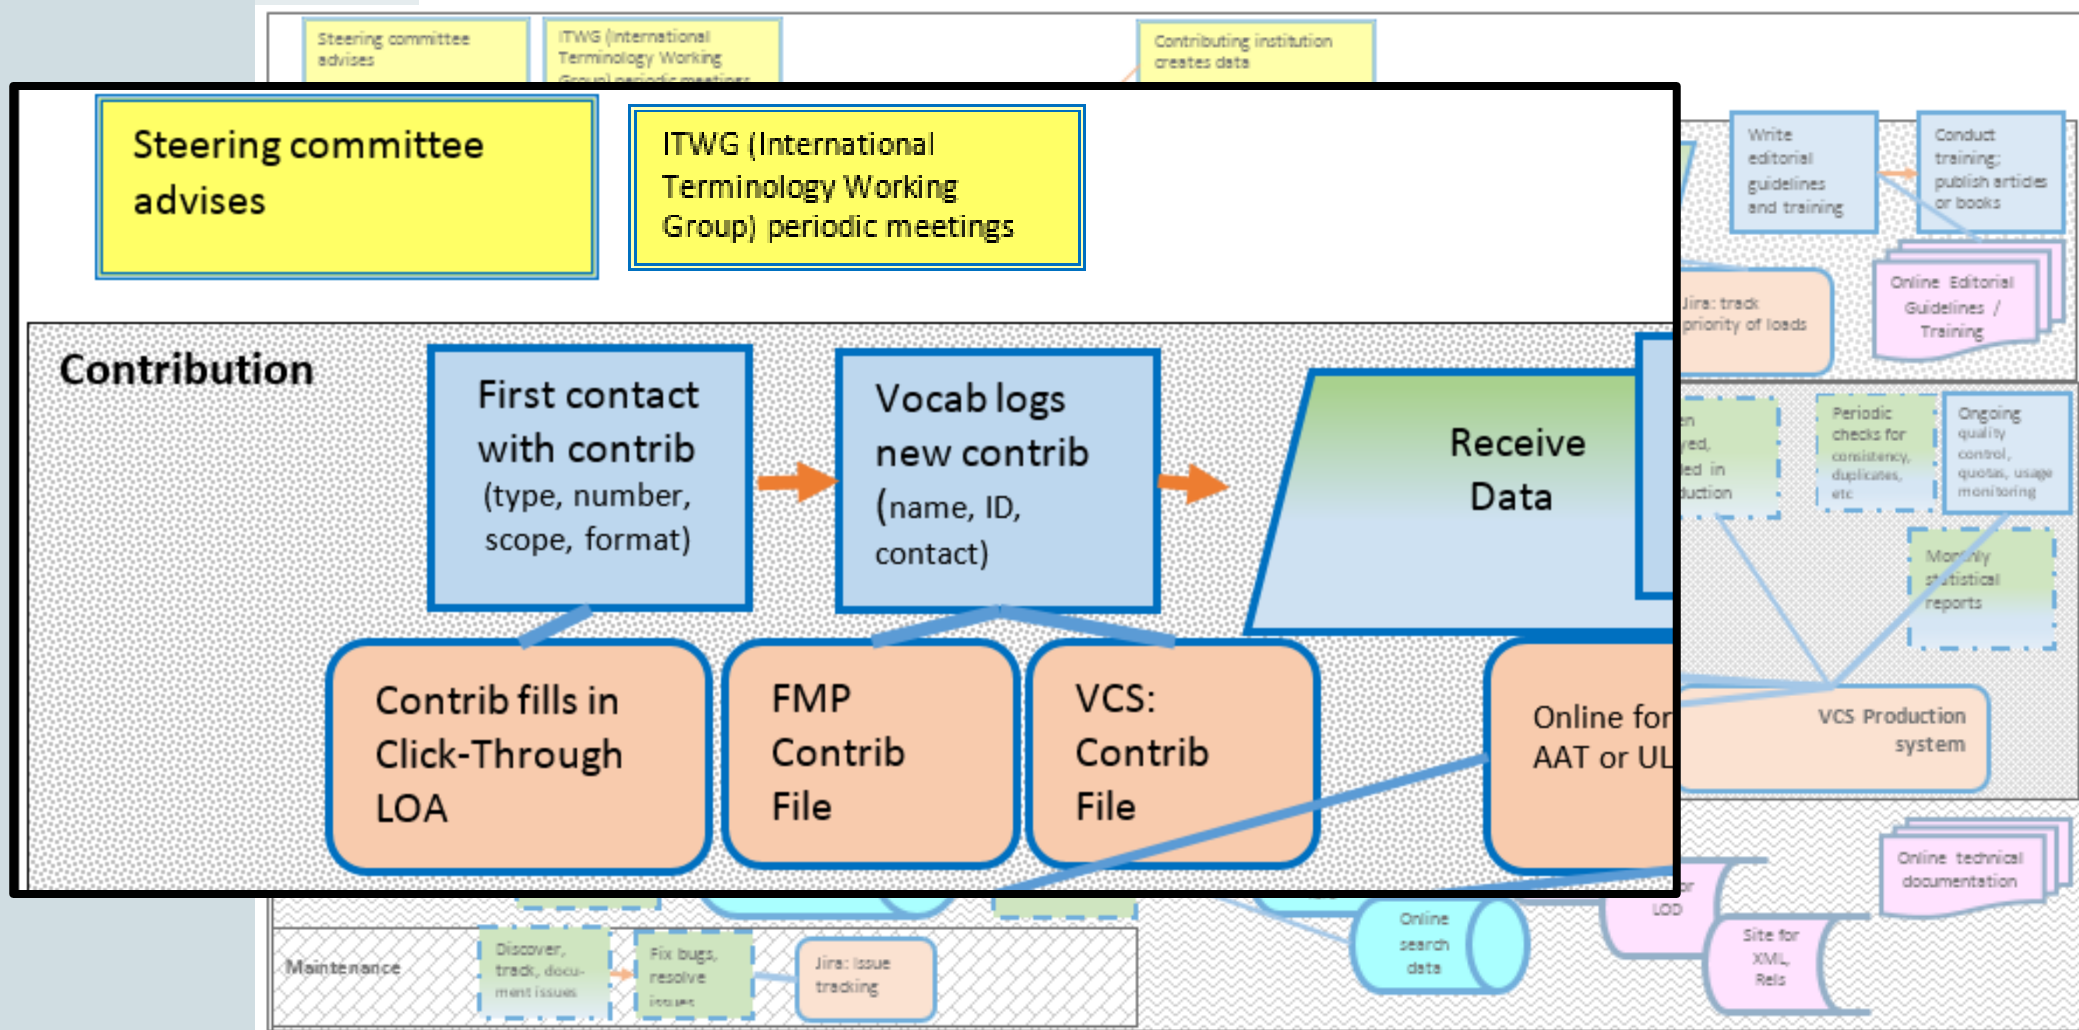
Steering committee advises

ITWG (International Terminology Working Group) periodic meetings

Contributing institution creates data

Steering committee advises

ITWG (International Terminology Working Group) periodic meetings

Contribution

First contact with contrib (type, number, scope, format)

Vocab logs new contrib (name, ID, contact)

Receive Data

Contrib fills in Click-Through LOA

FMP Contrib File

VCS: Contrib File

Online for AAT or UL

Write editorial guidelines and training

Conduct training; publish articles or books

Jira: track priority of loads

Online Editorial Guidelines / Training

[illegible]en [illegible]ved, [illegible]ed in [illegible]duction

Periodic checks for consistency, duplicates, etc

Ongoing quality control, quotas, usage monitoring

Monthly statistical reports

VCS Production system

Online technical documentation

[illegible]or LOD

Online search data

Site for XML, Rels

Maintenance

Discover, track, document issues

Fix bugs, resolve issues

Jira: Issue tracking